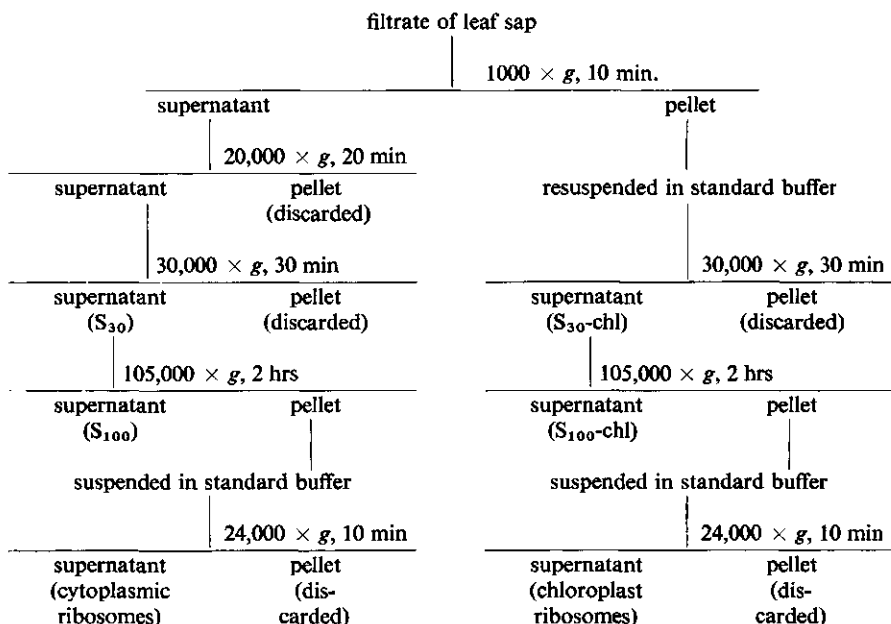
filtrate of leaf sap

$1000 \times g$, 10 min.

supernatant

$20{,}000 \times g$, 20 min

supernatant

pellet (discarded)

$30{,}000 \times g$, 30 min

supernatant ($S_{30}$)

pellet (discarded)

$105{,}000 \times g$, 2 hrs

supernatant ($S_{100}$)

pellet

suspended in standard buffer

$24{,}000 \times g$, 10 min

supernatant (cytoplasmic ribosomes)

pellet (discarded)

pellet

resuspended in standard buffer

$30{,}000 \times g$, 30 min

supernatant ($S_{30}$-chl)

pellet (discarded)

$105{,}000 \times g$, 2 hrs

supernatant ($S_{100}$-chl)

pellet

suspended in standard buffer

$24{,}000 \times g$, 10 min

supernatant (chloroplast ribosomes)

pellet (discarded)